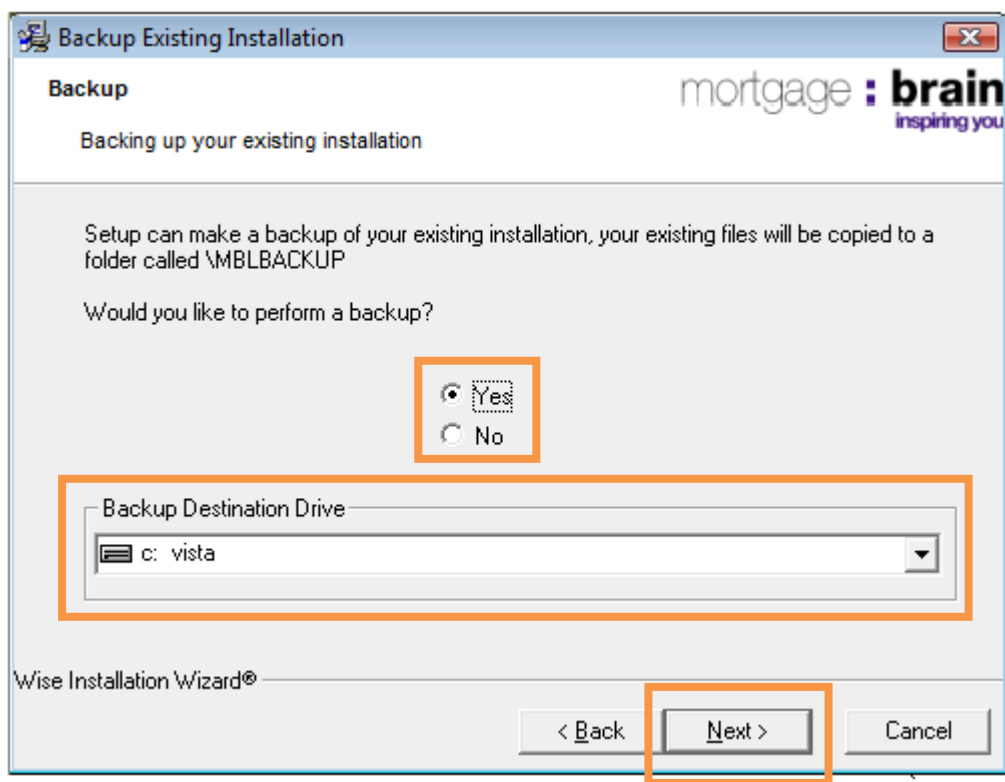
Backup Existing Installation

Backup

Backing up your existing installation

mortgage : brain
inspiring you

Setup can make a backup of your existing installation, your existing files will be copied to a folder called \MBLBACKUP

Would you like to perform a backup?

Yes
No

Backup Destination Drive

c: vista

Wise Installation Wizard®

< Back
Next >
Cancel